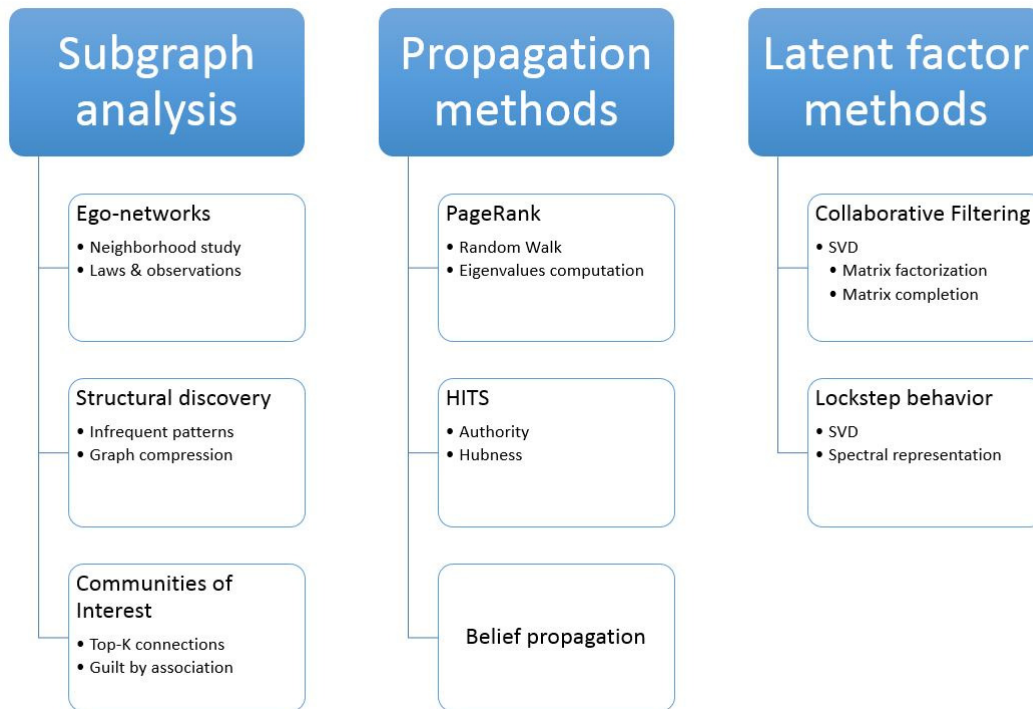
Subgraph analysis

Ego-networks
• Neighborhood study
• Laws & observations

Structural discovery
• Infrequent patterns
• Graph compression

Communities of Interest
• Top-K connections
• Guilt by association

Propagation methods

PageRank
• Random Walk
• Eigenvalues computation

HITS
• Authority
• Hubness

Belief propagation

Latent factor methods

Collaborative Filtering
• SVD
• Matrix factorization
• Matrix completion

Lockstep behavior
• SVD
• Spectral representation